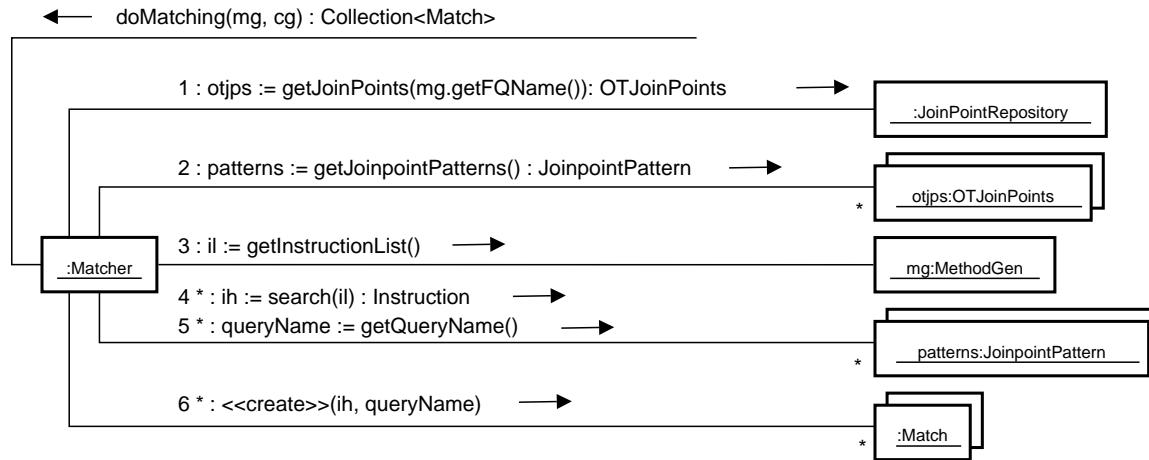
doMatching(mg, cg) : Collection<Match>

1 : otjps := getJoinPoints(mg.getFQName()): OTJoinPoints

:JoinPointRepository

2 : patterns := getJoinpointPatterns() : JoinpointPattern

*

otjps:OTJoinPoints

:Matcher

3 : il := getInstructionList()

mg:MethodGen

4 * : ih := search(il) : Instruction

5 * : queryName := getQueryName()

*

patterns:JoinpointPattern

6 * : <<create>>(ih, queryName)

*

:Match